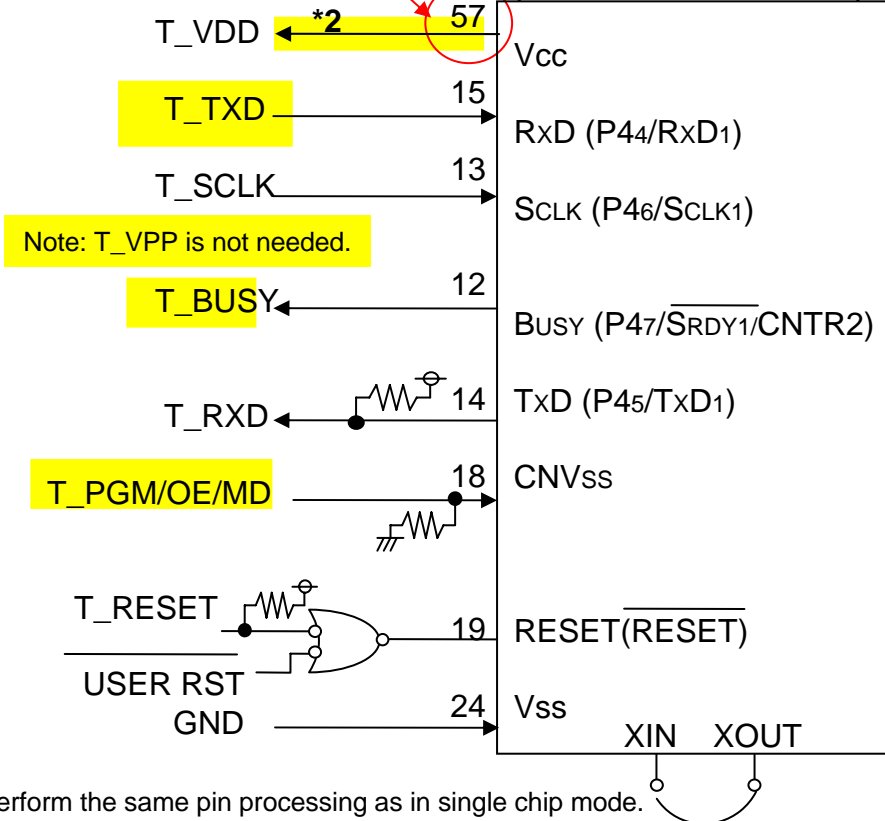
T_VDD
*2
57
Vcc
T_TXD
15
RxD (P4$_4$/RxD$_1$)
T_SCLK
13
SCLK (P4$_6$/SCLK$_1$)
Note: T_VPP is not needed.
T_BUSY
12
BUSY (P4$_7$/$\overline{\text{SRDY1}}$/CNTR2)
T_RXD
14
TxD (P4$_5$/TxD$_1$)
T_PGM/OE/MD
18
CNVss
T_RESET
$\overline{\text{USER RST}}$
19
RESET($\overline{\text{RESET}}$)
GND
24
Vss
XIN
XOUT
erform the same pin processing as in single chip mode.